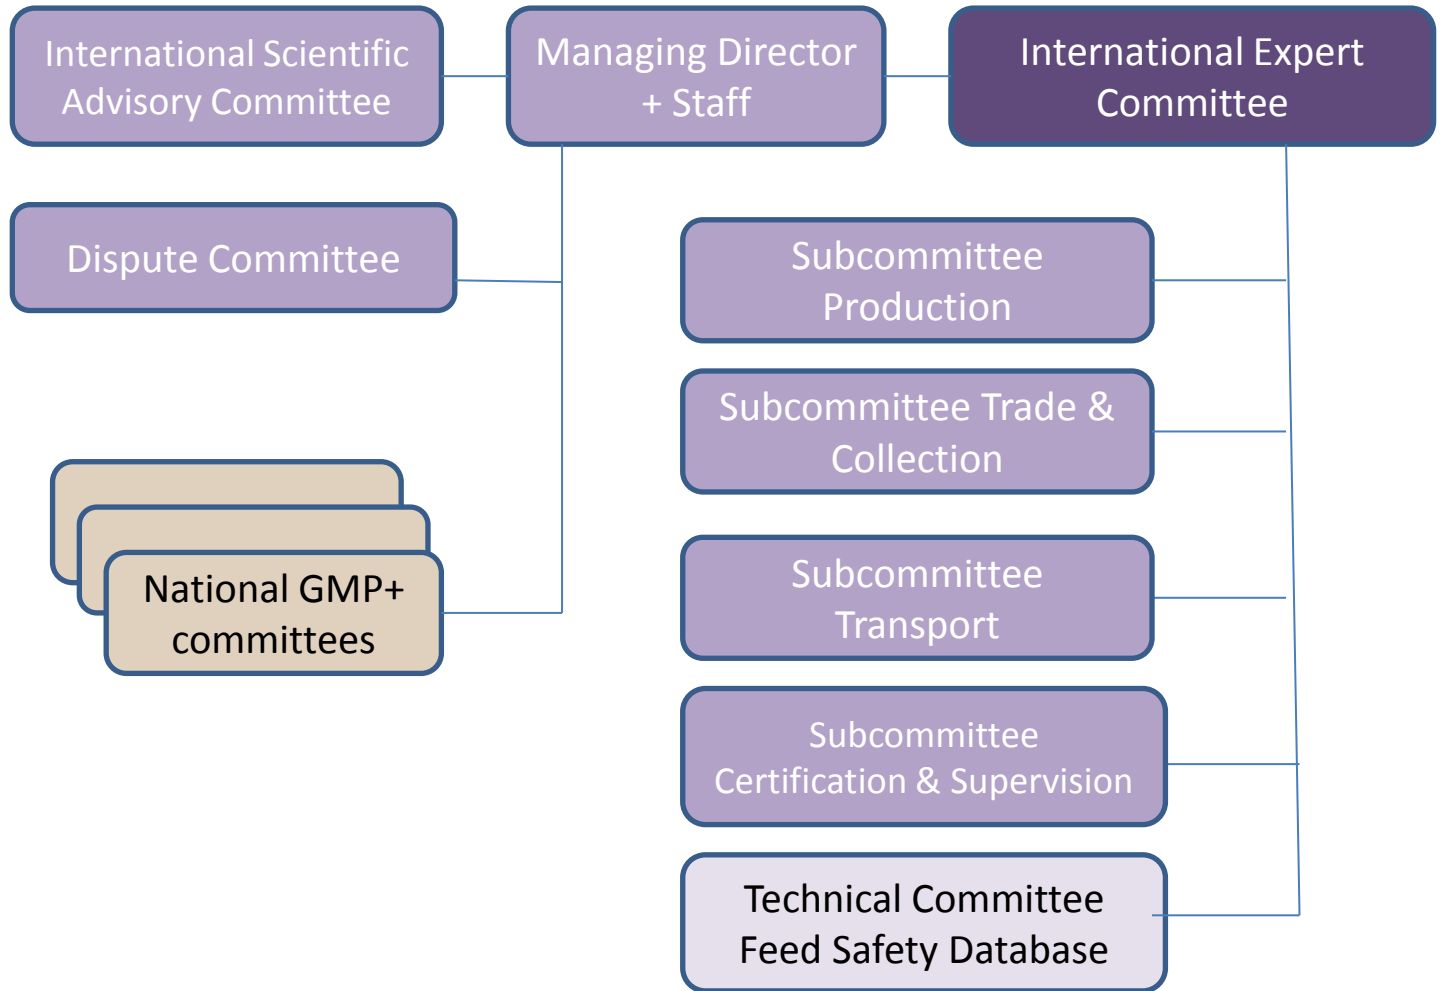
International Scientific Advisory Committee

Managing Director + Staff

International Expert Committee

Dispute Committee

Subcommittee Production

Subcommittee Trade & Collection

National GMP+ committees

Subcommittee Transport

Subcommittee Certification & Supervision

Technical Committee Feed Safety Database